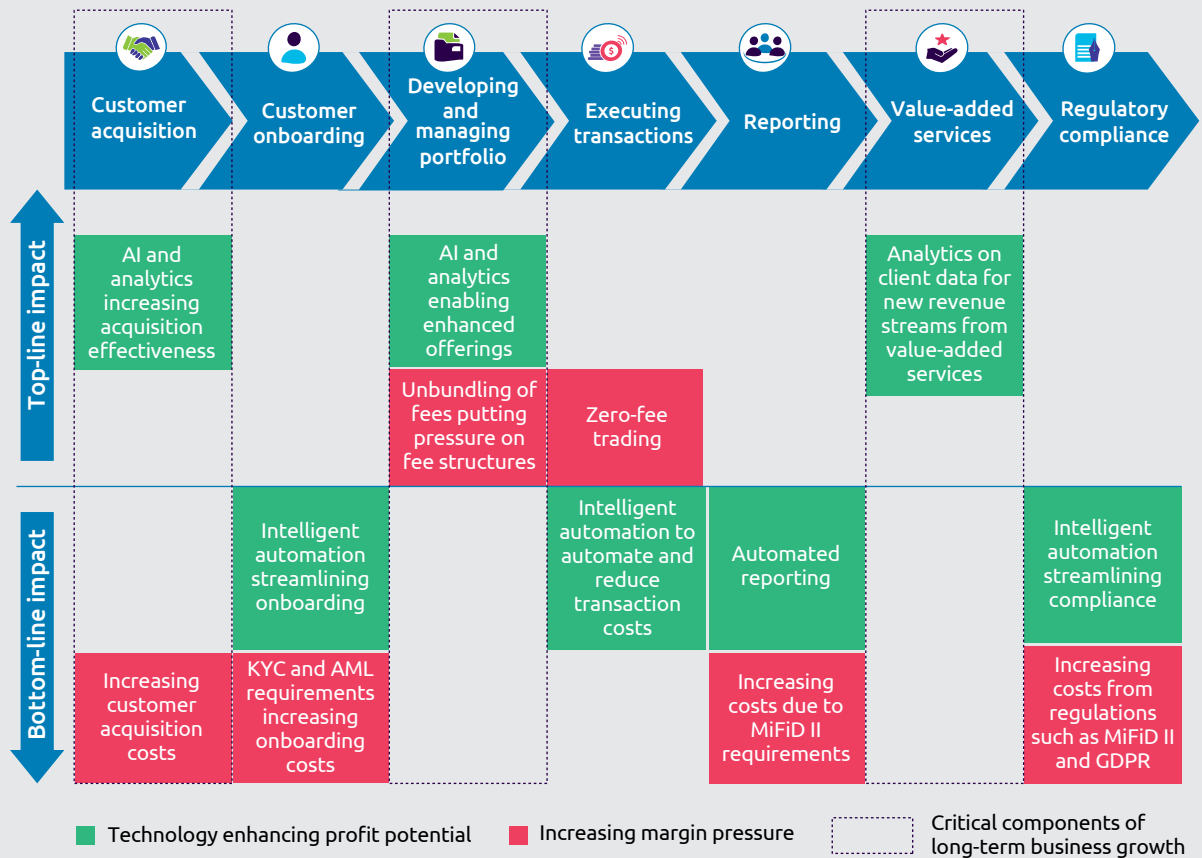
Customer acquisition

Customer onboarding

Developing and managing portfolio

Executing transactions

Reporting

Value-added services

Regulatory compliance

Top-line impact

AI and analytics increasing acquisition effectiveness

AI and analytics enabling enhanced offerings

Analytics on client data for new revenue streams from value-added services

Unbundling of fees putting pressure on fee structures

Zero-fee trading

Bottom-line impact

Intelligent automation streamlining onboarding

Intelligent automation to automate and reduce transaction costs

Automated reporting

Intelligent automation streamlining compliance

Increasing customer acquisition costs

KYC and AML requirements increasing onboarding costs

Increasing costs due to MiFiD II requirements

Increasing costs from regulations such as MiFiD II and GDPR

Technology enhancing profit potential

Increasing margin pressure

Critical components of long-term business growth